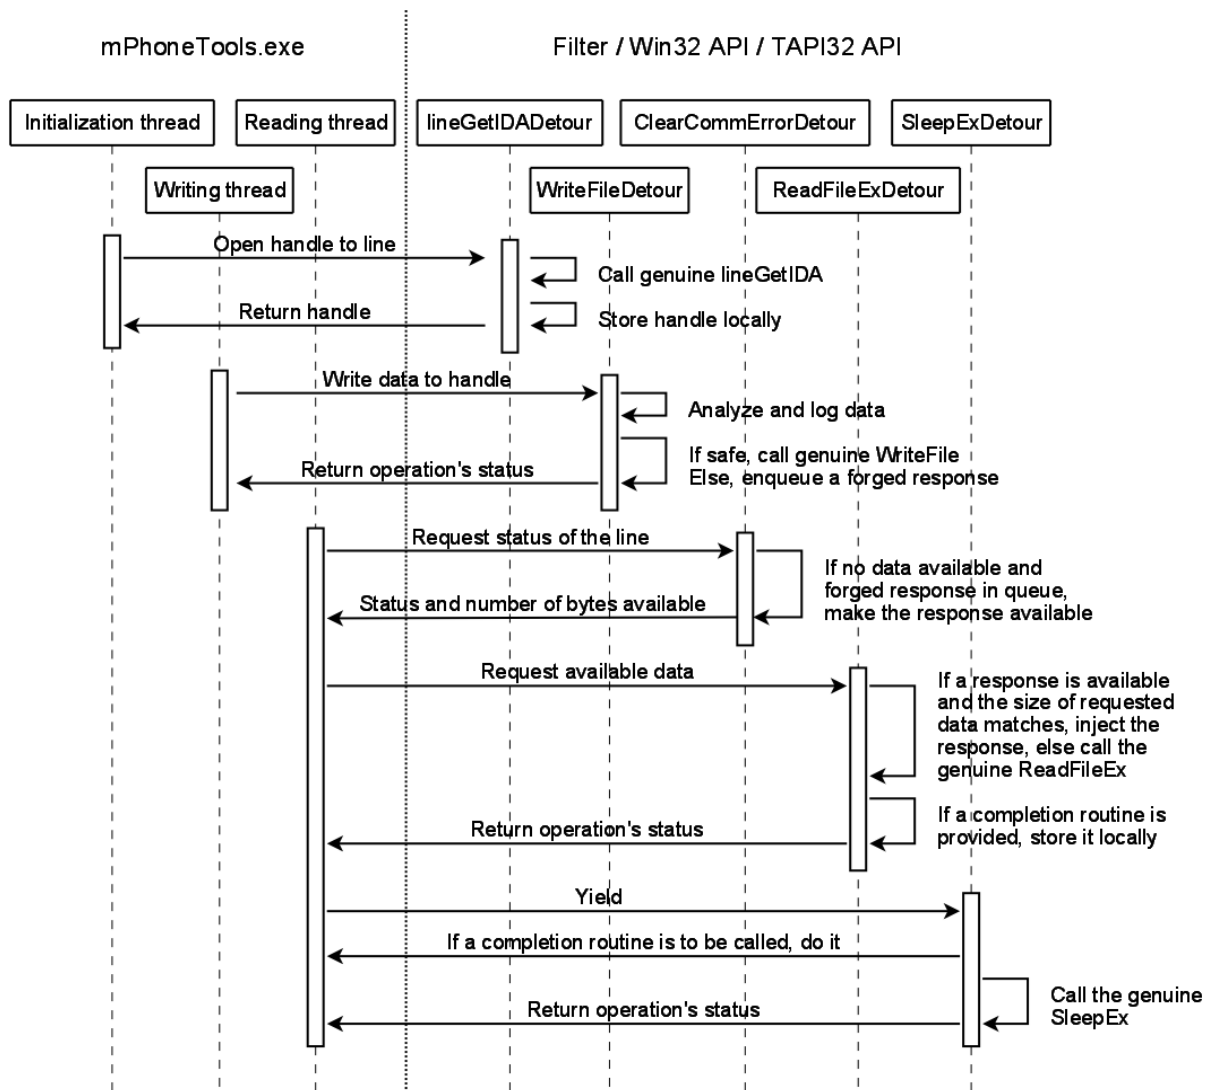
mPhoneTools.exe

Filter / Win32 API / TAPI32 API

Initialization thread

Reading thread

lineGetIDADetour

ClearCommErrorDetour

SleepExDetour

Writing thread

WriteFileDetour

ReadFileExDetour

Open handle to line

Call genuine lineGetIDA

Return handle

Store handle locally

Write data to handle

Analyze and log data

If safe, call genuine WriteFile
Else, enqueue a forged response

Return operation's status

Request status of the line

If no data available and forged response in queue, make the response available

Status and number of bytes available

Request available data

If a response is available and the size of requested data matches, inject the response, else call the genuine ReadFileEx

If a completion routine is provided, store it locally

Return operation's status

Yield

If a completion routine is to be called, do it

Call the genuine SleepEx

Return operation's status